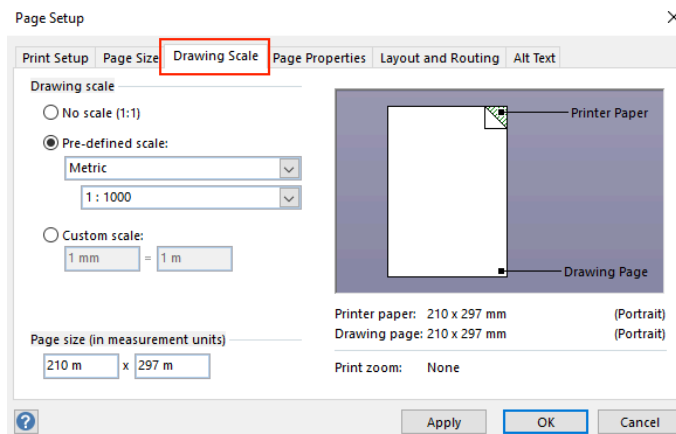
Page Setup

Print Setup | Page Size | Drawing Scale | Page Properties | Layout and Routing | Alt Text

Drawing scale

No scale (1:1)

Pre-defined scale:

Metric

1 : 1000

Custom scale:

1 mm = 1 m

Page size (in measurement units)

210 m x 297 m

Printer Paper

Drawing Page

Printer paper: 210 x 297 mm (Portrait)

Drawing page: 210 x 297 mm (Portrait)

Print zoom: None

?

Apply OK Cancel